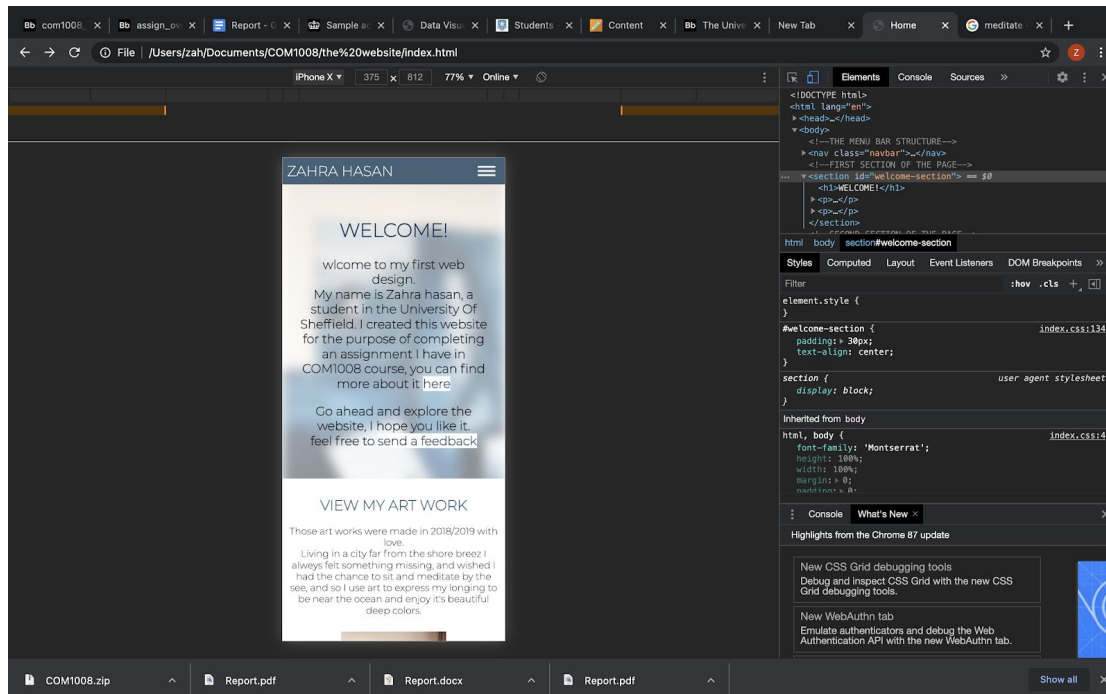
Bb com1008 × | Bb assign_ov × | Report - × | Sample a × | Data Visu × | Students × | Content × | Bb The Unive × | New Tab × | Home × | meditate × | +

File | /Users/zah/Documents/COM1008/the%20website/index.html

iPhone X ▾ 375 x 812 77% ▾ Online ▾

ZAHRA HASAN

WELCOME!

wlcome to my first web design.
My name is Zahra hasan, a student in the University Of Sheffield. I created this website for the purpose of completing an assignment I have in COM1008 course, you can find more about it here

Go ahead and explore the website, I hope you like it. feel free to send a feedback

VIEW MY ART WORK

Those art works were made in 2018/2019 with love.
Living in a city far from the shore breez I alwyes felt something missing, and wished I had the chance to sit and meditate by the see, and so I use art to express my longing to be near the ocean and enjoy it's beautiful deep colors.

Elements Console Sources »

<!DOCTYPE html>
<html lang="en">
▸<head>…</head>
▾<body>
<!--THE MENU BAR STRUCTURE-->
▸<nav class="navbar">…</nav>
<!--FIRST SECTION OF THE PAGE-->
▾<section id="welcome-section"> == $0
<h1>WELCOME!</h1>
▸<p>…</p>
▸<p>…</p>
</section>

html body section#welcome-section

Styles Computed Layout Event Listeners DOM Breakpoints »

Filter :hov .cls +

element.style {
}

#welcome-section { index.css:134
padding: ▸ 30px;
text-align: center;
}

section { user agent stylesheet
display: block;
}

Inherited from body

html, body { index.css:4
font-family: 'Montserrat';
height: 100%;
width: 100%;
margin: ▸ 0;
padding: ▸ 0;

Console What's New ×

Highlights from the Chrome 87 update

New CSS Grid debugging tools
Debug and inspect CSS Grid with the new CSS Grid debugging tools.

New WebAuthn tab
Emulate authenticators and debug the Web Authentication API with the new WebAuthn tab.

COM1008.zip | Report.pdf | Report.docx | Report.pdf | Show all